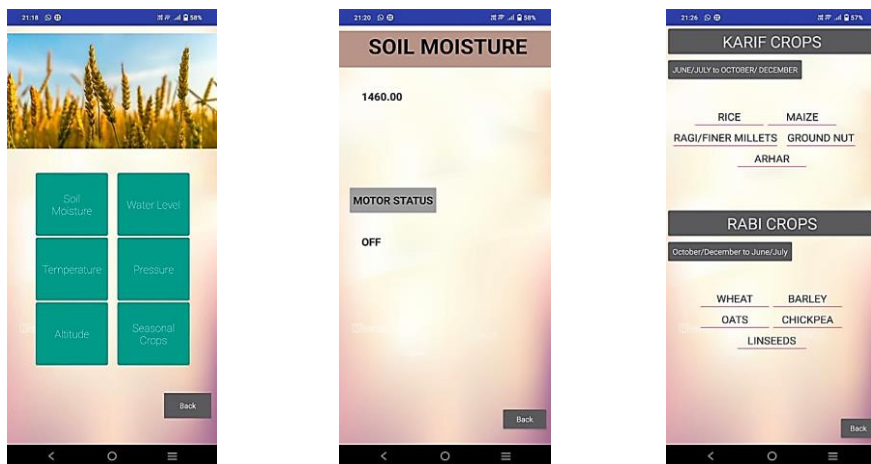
21:18 58%

Soil Moisture

Water Level

Temperature

Pressure

Altitude

Seasonal Crops

Back

21:20 58%

SOIL MOISTURE

1460.00

MOTOR STATUS

OFF

Back

21:26 57%

KARIF CROPS

JUNE/JULY to OCTOBER/ DECEMBER

RICE MAIZE

RAGI/FINER MILLETS GROUND NUT

ARHAR

RABI CROPS

October/December to June/July

WHEAT BARLEY

OATS CHICKPEA

LINSEEDS

Back